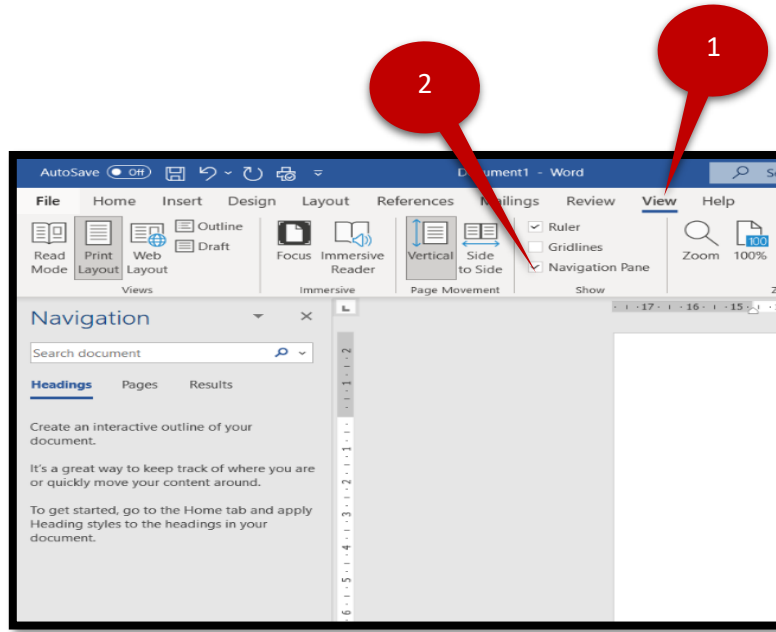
2

1

AutoSave Off

D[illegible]ment1 - Word

S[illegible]

File Home Insert Design Layout References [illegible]ailings Review View Help

Read Mode Print Layout Web Layout Outline Draft
Views

Focus Immersive Reader
Immersive

Vertical Side to Side
Page Movement

Ruler
Gridlines
Navigation Pane
Show

Zoom 100%

Navigation

Search document

Headings Pages Results

Create an interactive outline of your document.

It's a great way to keep track of where you are or quickly move your content around.

To get started, go to the Home tab and apply Heading styles to the headings in your document.